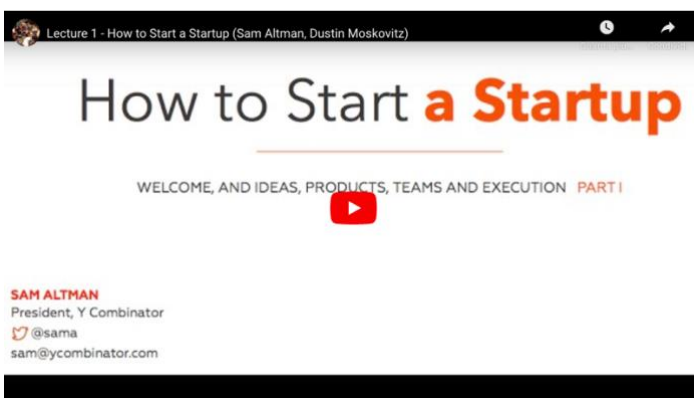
Lecture 1 - How to Start a Startup (Sam Altman, Dustin Moskovitz)

How to Start a Startup

WELCOME, AND IDEAS, PRODUCTS, TEAMS AND EXECUTION PART I

SAM ALTMAN
President, Y Combinator
@sama
sam@ycombinator.com